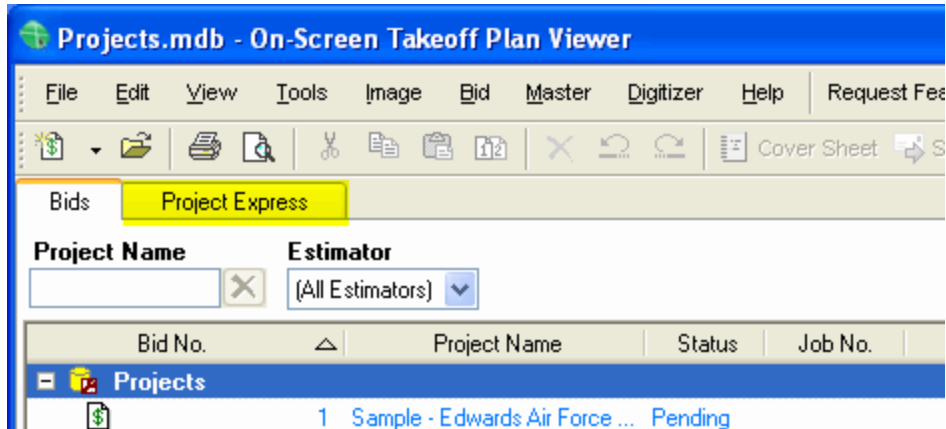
Projects.mdb - On-Screen Takeoff Plan Viewer

File Edit View Tools Image Bid Master Digitizer Help Request Fea

Cover Sheet S

Bids Project Express

Project Name

Estimator

(All Estimators)

| Bid No. | Project Name | Status | Job No. |
|---|---|---|---|
| Projects | | | |
| 1 | Sample - Edwards Air Force ... | Pending | |